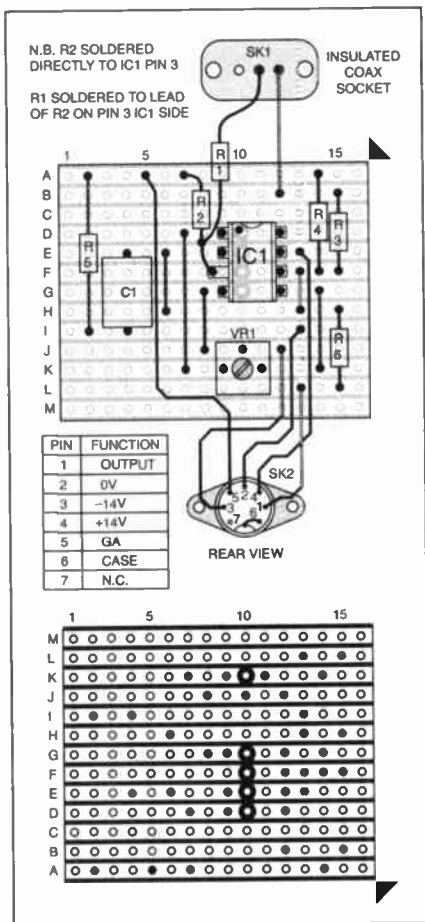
N.B. R2 SOLDERED DIRECTLY TO IC1 PIN 3

R1 SOLDERED TO LEAD OF R2 ON PIN 3 IC1 SIDE

SK1

INSULATED COAX SOCKET

1 5 10 15

A
B
C
D
E
F
G
H
I
J
K
L
M

R1
R2
R3
R4
R5
R6
C1
IC1
VR1

| PIN | FUNCTION |
|---|---|
| 1 | OUTPUT |
| 2 | 0V |
| 3 | –14V |
| 4 | +14V |
| 5 | GA |
| 6 | CASE |
| 7 | N.C. |

SK2

5 2 4 3 6 1 7

REAR VIEW

1 5 10 15

M
L
K
J
I
H
G
F
E
D
C
B
A